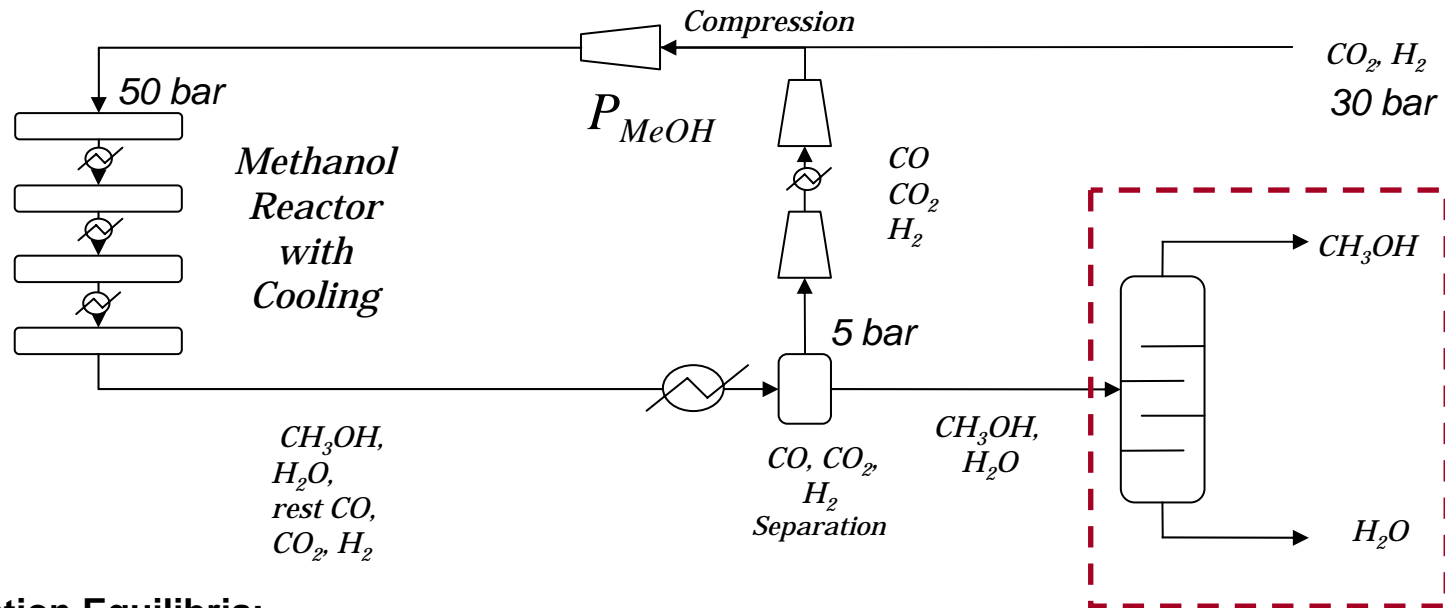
Compression

$CO_2$, $H_2$

30 bar

50 bar

$P_{MeOH}$

Methanol Reactor with Cooling

CO

$CO_2$

$H_2$

$CH_3OH$

5 bar

$CH_3OH$, $H_2O$, rest CO, $CO_2$, $H_2$

CO, $CO_2$, $H_2$ Separation

$CH_3OH$, $H_2O$

$H_2O$

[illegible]tion Equilibria: